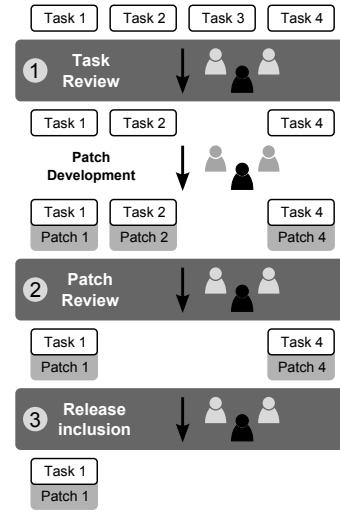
Task 1 Task 2 Task 3 Task 4

1 Task Review

Task 1 Task 2 Task 4

Patch Development

Task 1 Task 2 Task 4
Patch 1 Patch 2 Patch 4

2 Patch Review

Task 1 Task 4
Patch 1 Patch 4

3 Release inclusion

Task 1
Patch 1